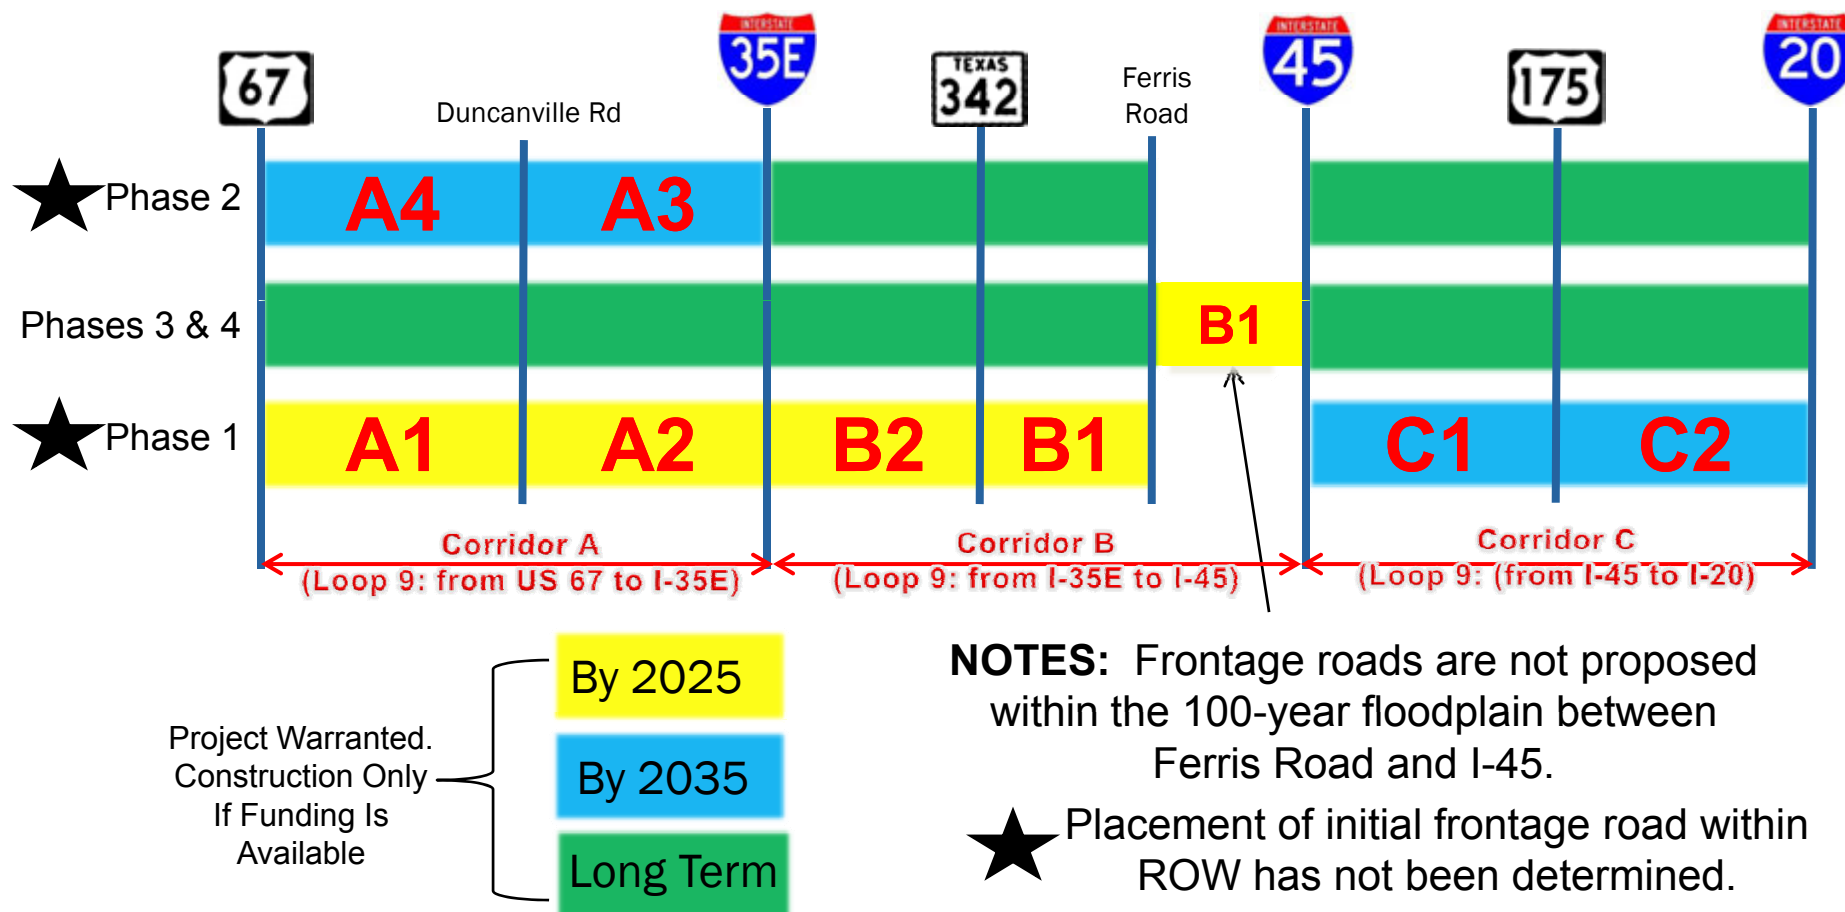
67

Duncanville Rd

INTERSTATE 35E

TEXAS 342

Ferris Road

INTERSTATE 45

175

INTERSTATE 20

Phase 2

A4

A3

Phases 3 & 4

B1

Phase 1

A1

A2

B2

B1

C1

C2

Corridor A (Loop 9: from US 67 to I-35E)

Corridor B (Loop 9: from I-35E to I-45)

Corridor C (Loop 9: (from I-45 to I-20)

Project Warranted. Construction Only If Funding Is Available

By 2025

By 2035

Long Term

NOTES: Frontage roads are not proposed within the 100-year floodplain between Ferris Road and I-45.

Placement of initial frontage road within ROW has not been determined.